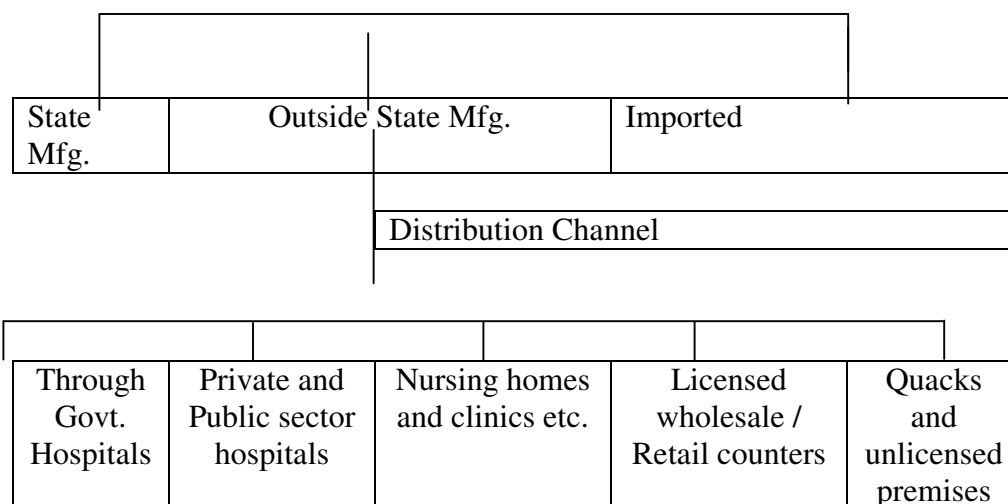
State Mfg.

Outside State Mfg.

Imported

Distribution Channel

Through Govt. Hospitals

Private and Public sector hospitals

Nursing homes and clinics etc.

Licensed wholesale / Retail counters

Quacks and unlicensed premises